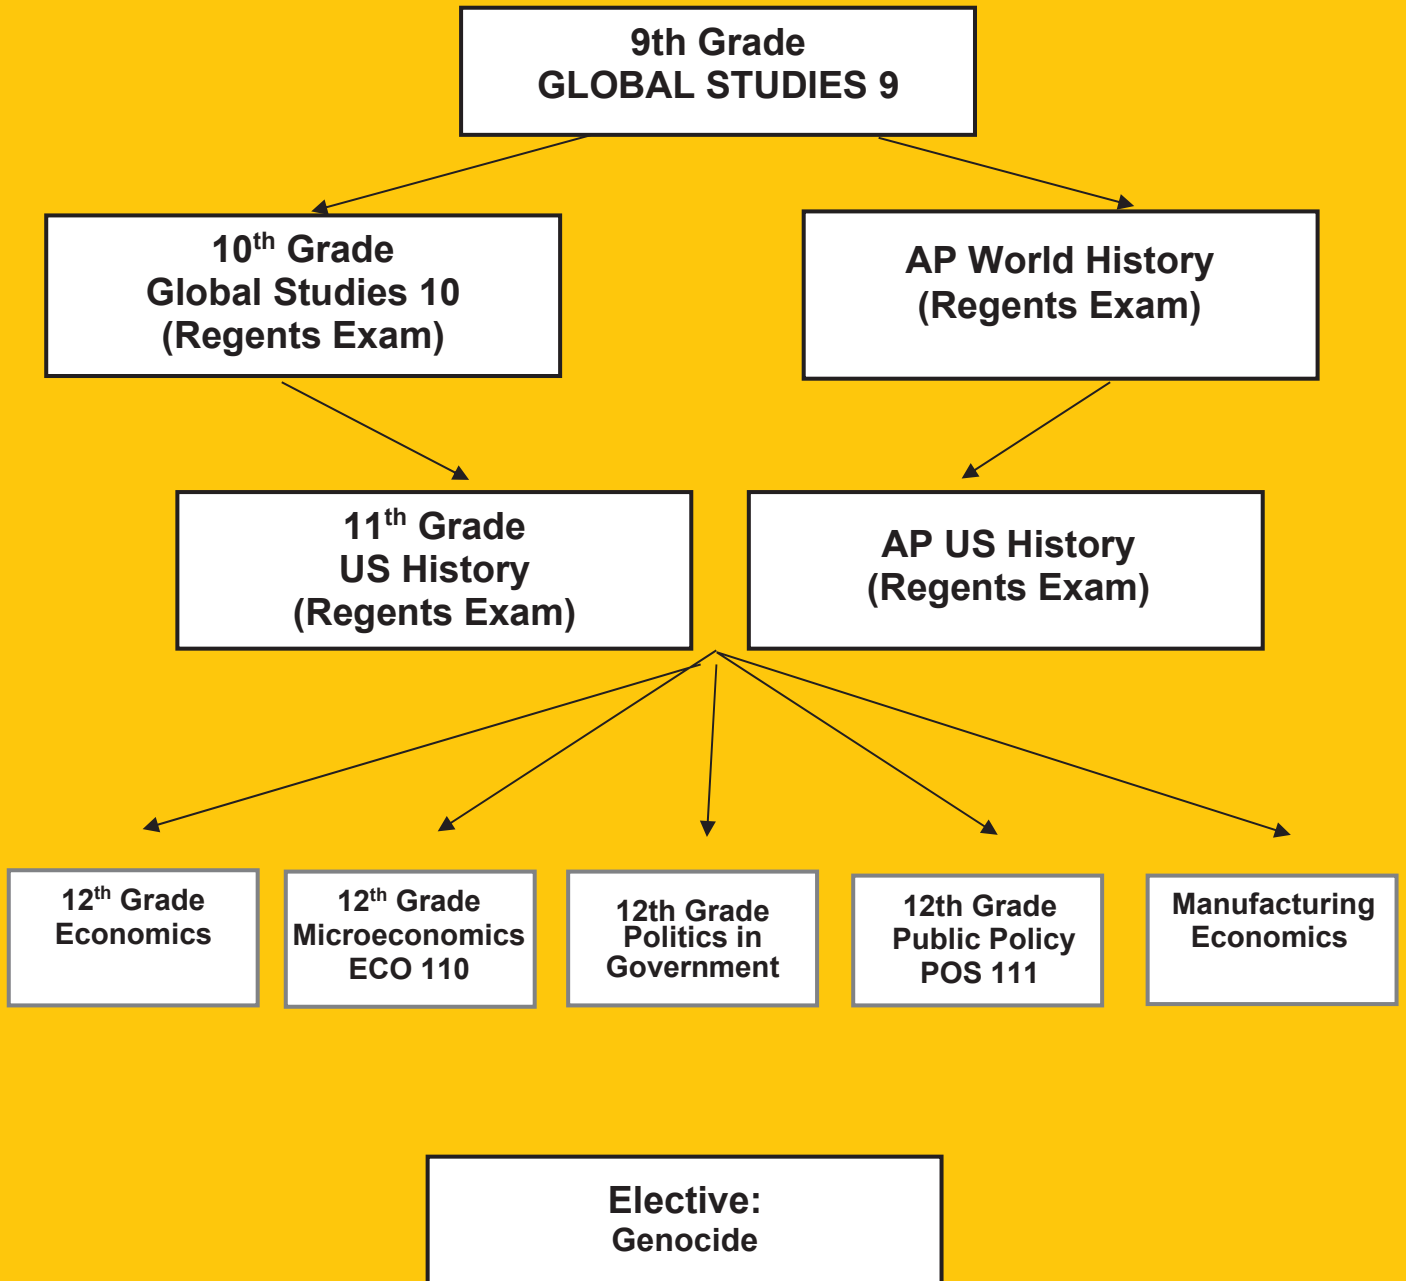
9th Grade
GLOBAL STUDIES 9

10$^{th}$ Grade
Global Studies 10
(Regents Exam)

AP World History
(Regents Exam)

11$^{th}$ Grade
US History
(Regents Exam)

AP US History
(Regents Exam)

12$^{th}$ Grade
Economics

12$^{th}$ Grade
Microeconomics
ECO 110

12th Grade
Politics in
Government

12th Grade
Public Policy
POS 111

Manufacturing
Economics

Elective:
Genocide